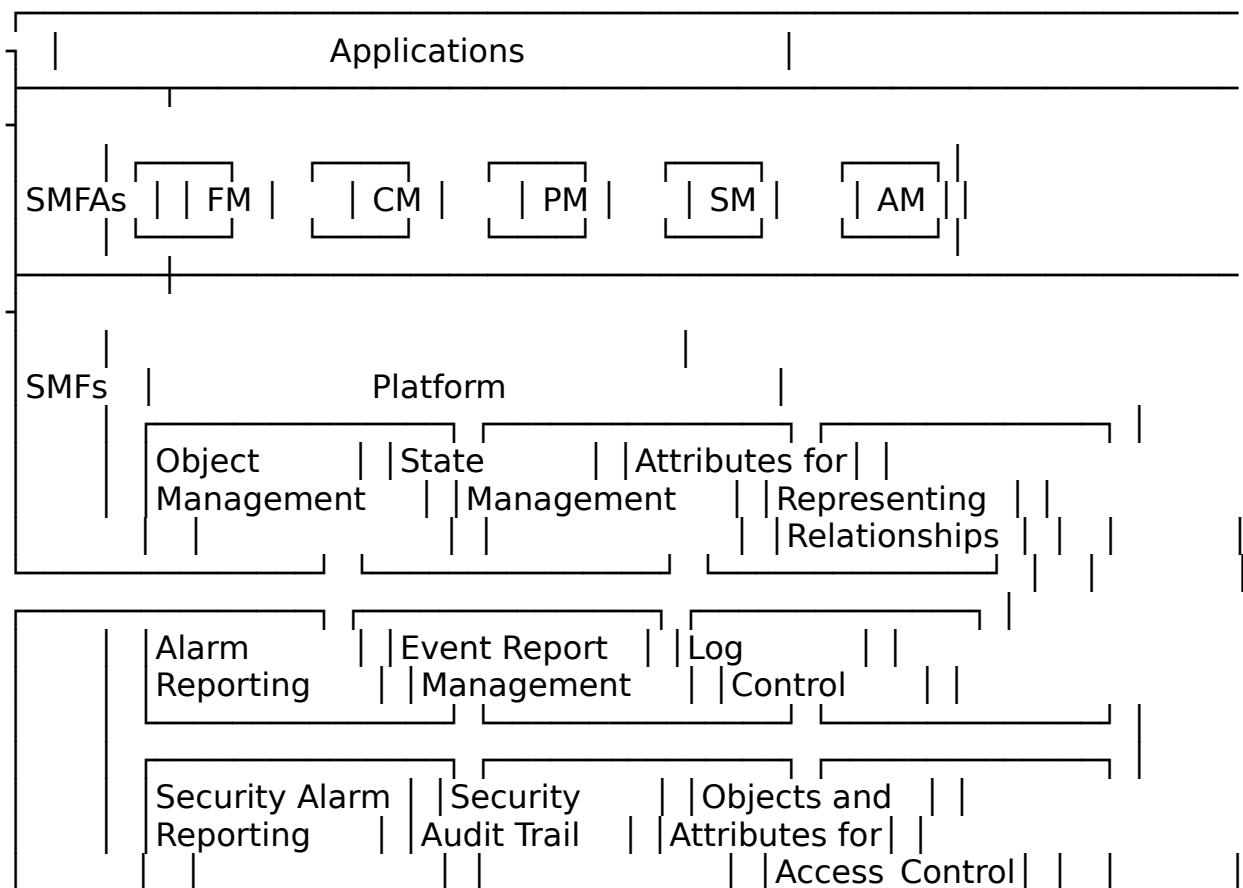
Applications

SMFAs FM CM PM SM AM

SMFs Platform

Object Management

State Management

Attributes for Representing Relationships

Alarm Reporting

Event Report Management

Log Control

Security Alarm Reporting

Security Audit Trail

Objects and Attributes for Access Control